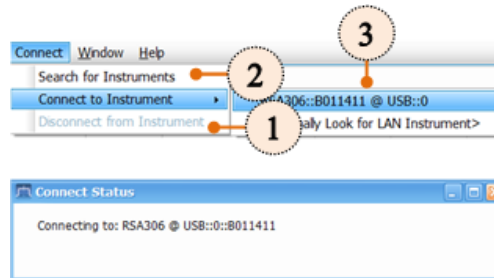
Connect Window Help
Search for Instruments
Connect to Instrument
Disconnect from Instrument
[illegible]A306::B011411 @ USB::0
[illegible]ally Look for LAN Instrument>
3
2
1
Connect Status
Connecting to: RSA306 @ USB::0::B011411